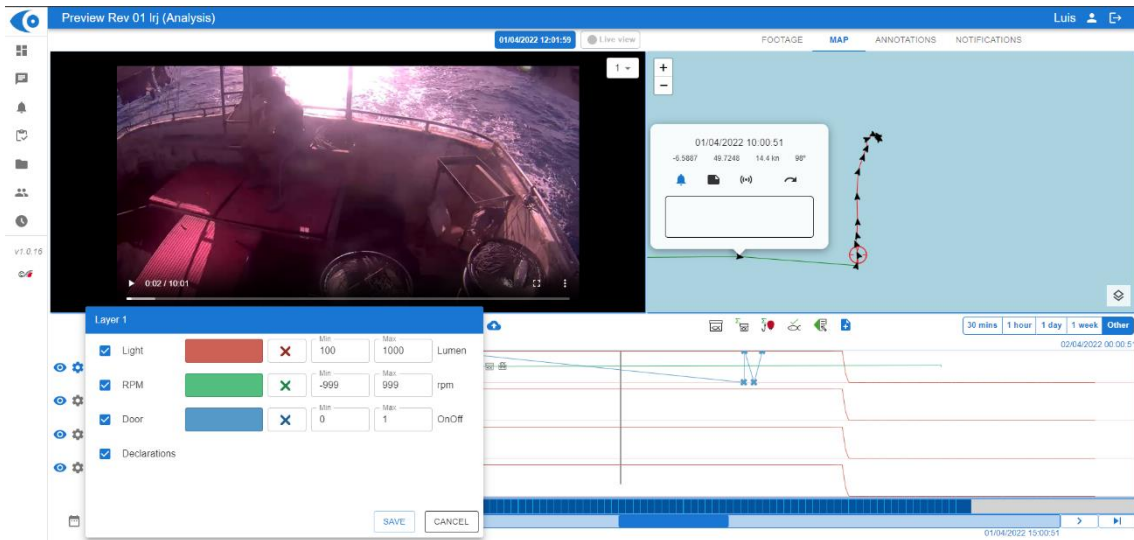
Preview Rev 01 lrj (Analysis)

Luis

01/04/2022 12:01:59 Live view

FOOTAGE MAP ANNOTATIONS NOTIFICATIONS

v1.0.16

1

+
−

01/04/2022 10:00:51
-6.5887 49.7248 14.4 kn 98°

0:02 / 10:01

Layer 1

| | | | Min | Max | |
|---|---|---|---|---|---|
| Light | | × | 100 | 1000 | Lumen |
| RPM | | × | -999 | 999 | rpm |
| Door | | × | 0 | 1 | OnOff |
| Declarations | | | | | |

SAVE CANCEL

30 mins 1 hour 1 day 1 week Other

02/04/2022 00:00:5

01/04/2022 15:00:51